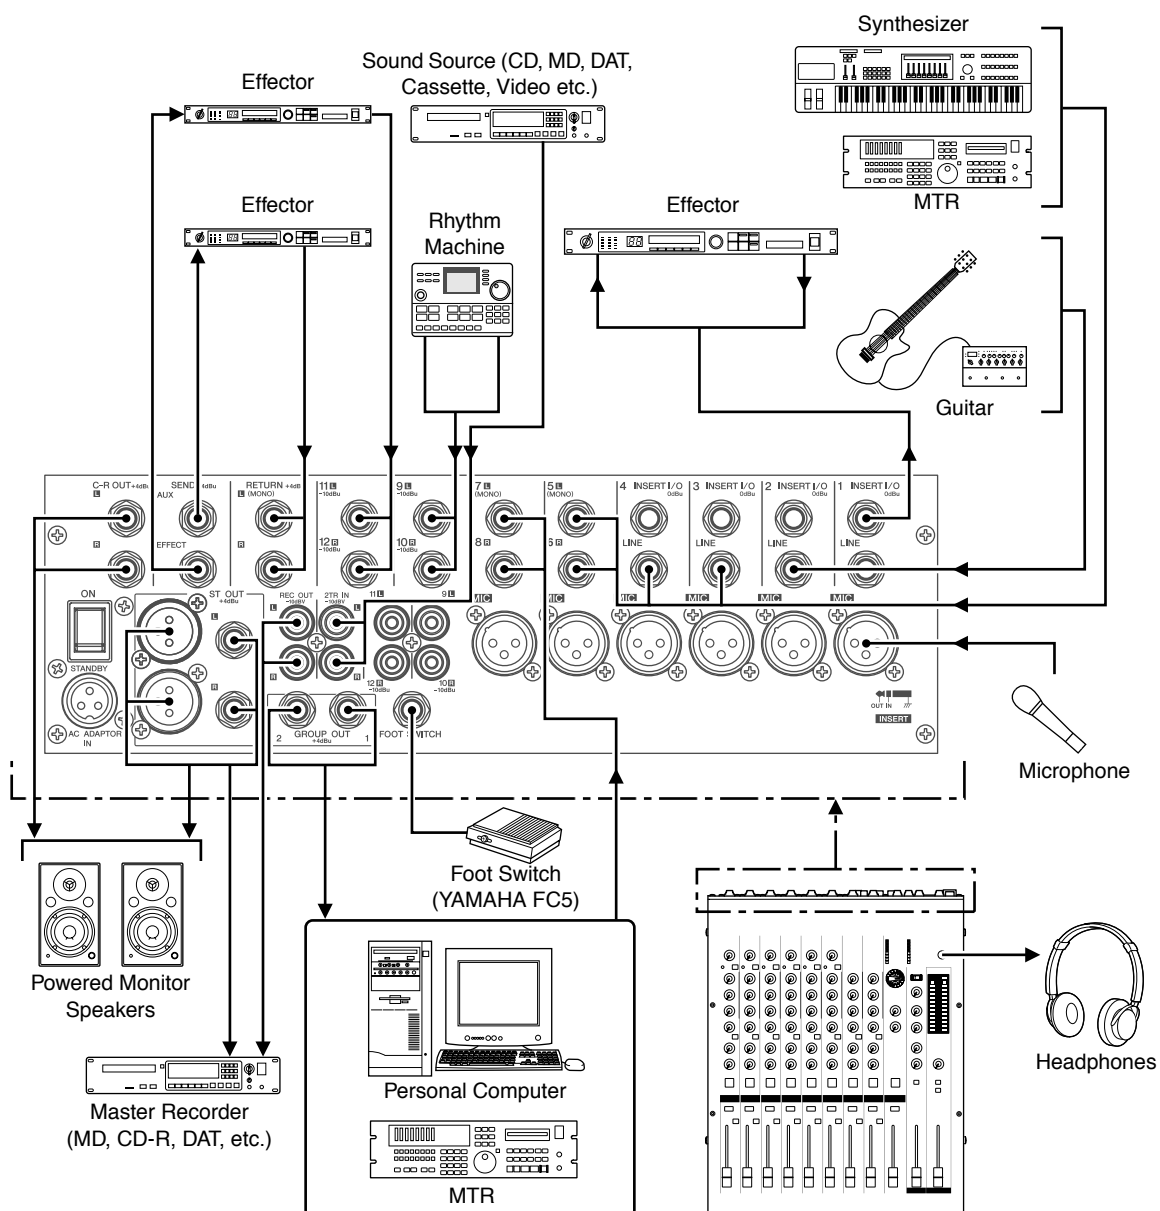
Synthesizer

Effector

Sound Source (CD, MD, DAT, Cassette, Video etc.)

Effector

Rhythm Machine

Effector

MTR

Guitar

C-R OUT +4dBu
L
R
SEND +4dBu
AUX
EFFECT
RETURN +4dB
L (MONO)
R
11 L
-10dBu
12 R
-10dBu
9 L
-10dBu
10 R
-10dBu
7 L
(MONO)
8 R
5 L
(MONO)
6 R
4 INSERT I/O
0dBu
LINE
3 INSERT I/O
0dBu
LINE
2 INSERT I/O
0dBu
LINE
1 INSERT I/O
0dBu
LINE
MIC
MIC
MIC
MIC
MIC
MIC

ON
STANDBY
AC ADAPTOR IN
ST OUT
+4dBu
L
R
REC OUT
-10dBV
L
R
2TR IN
-10dBV
11 L
9 L
12 R
-10dBu
10 R
-10dBu
2 GROUP OUT 1
+4dBu
FOOT SWITCH
OUT IN
INSERT

Microphone

Powered Monitor Speakers

Foot Switch
(YAMAHA FC5)

Personal Computer

MTR

Master Recorder
(MD, CD-R, DAT, etc.)

Headphones